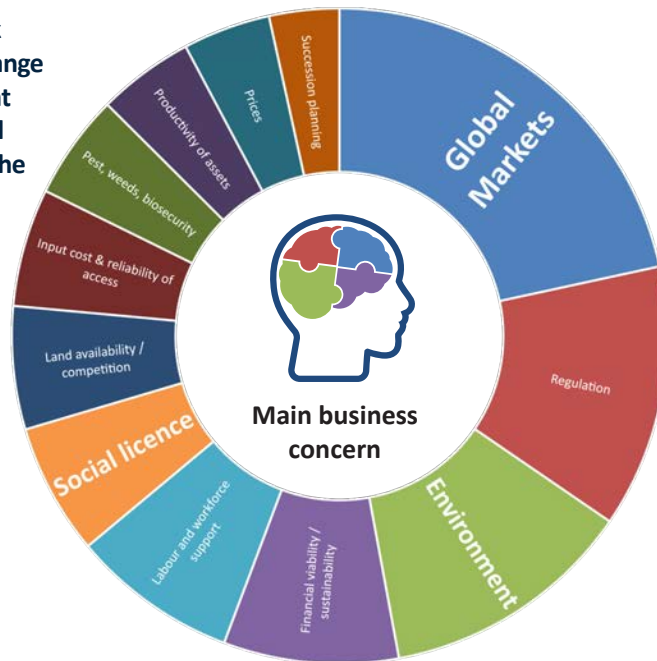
t
ange
t
l
he

Global Markets

Regulation

Environment

Financial viability / sustainability

Labour and workforce support

Social licence

Land availability / competition

Input cost & reliability of access

Pest, weeds, biosecurity

Productivity of assets

Prices

Succession planning

Main business concern